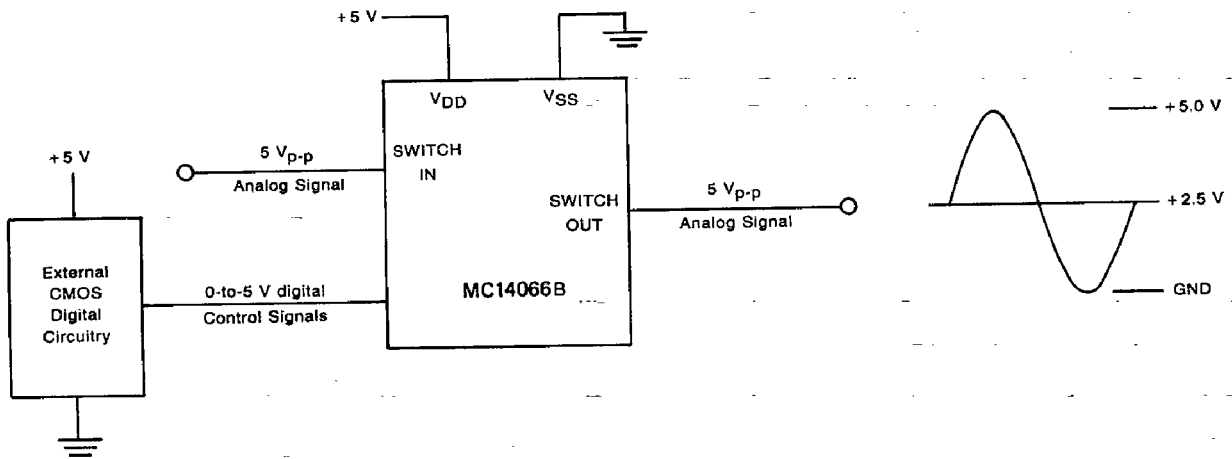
+5 V

$V_{DD}$

$V_{SS}$

+5 V

$5\ V_{p-p}$
Analog Signal

SWITCH IN

SWITCH OUT

$5\ V_{p-p}$
Analog Signal

External CMOS Digital Circuitry

0-to-5 V digital
Control Signals

MC14066B

+5.0 V

+2.5 V

GND